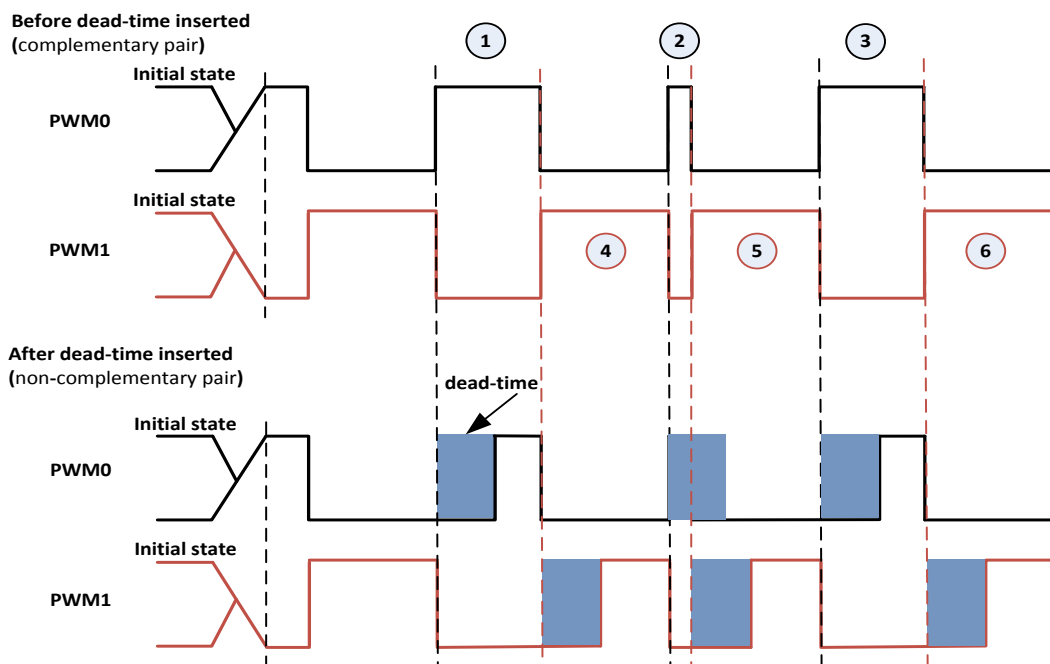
Before dead-time inserted
(complementary pair)

1

2

3

Initial state

PWM0

Initial state

PWM1

4

5

6

After dead-time inserted
(non-complementary pair)

dead-time

Initial state

PWM0

Initial state

PWM1